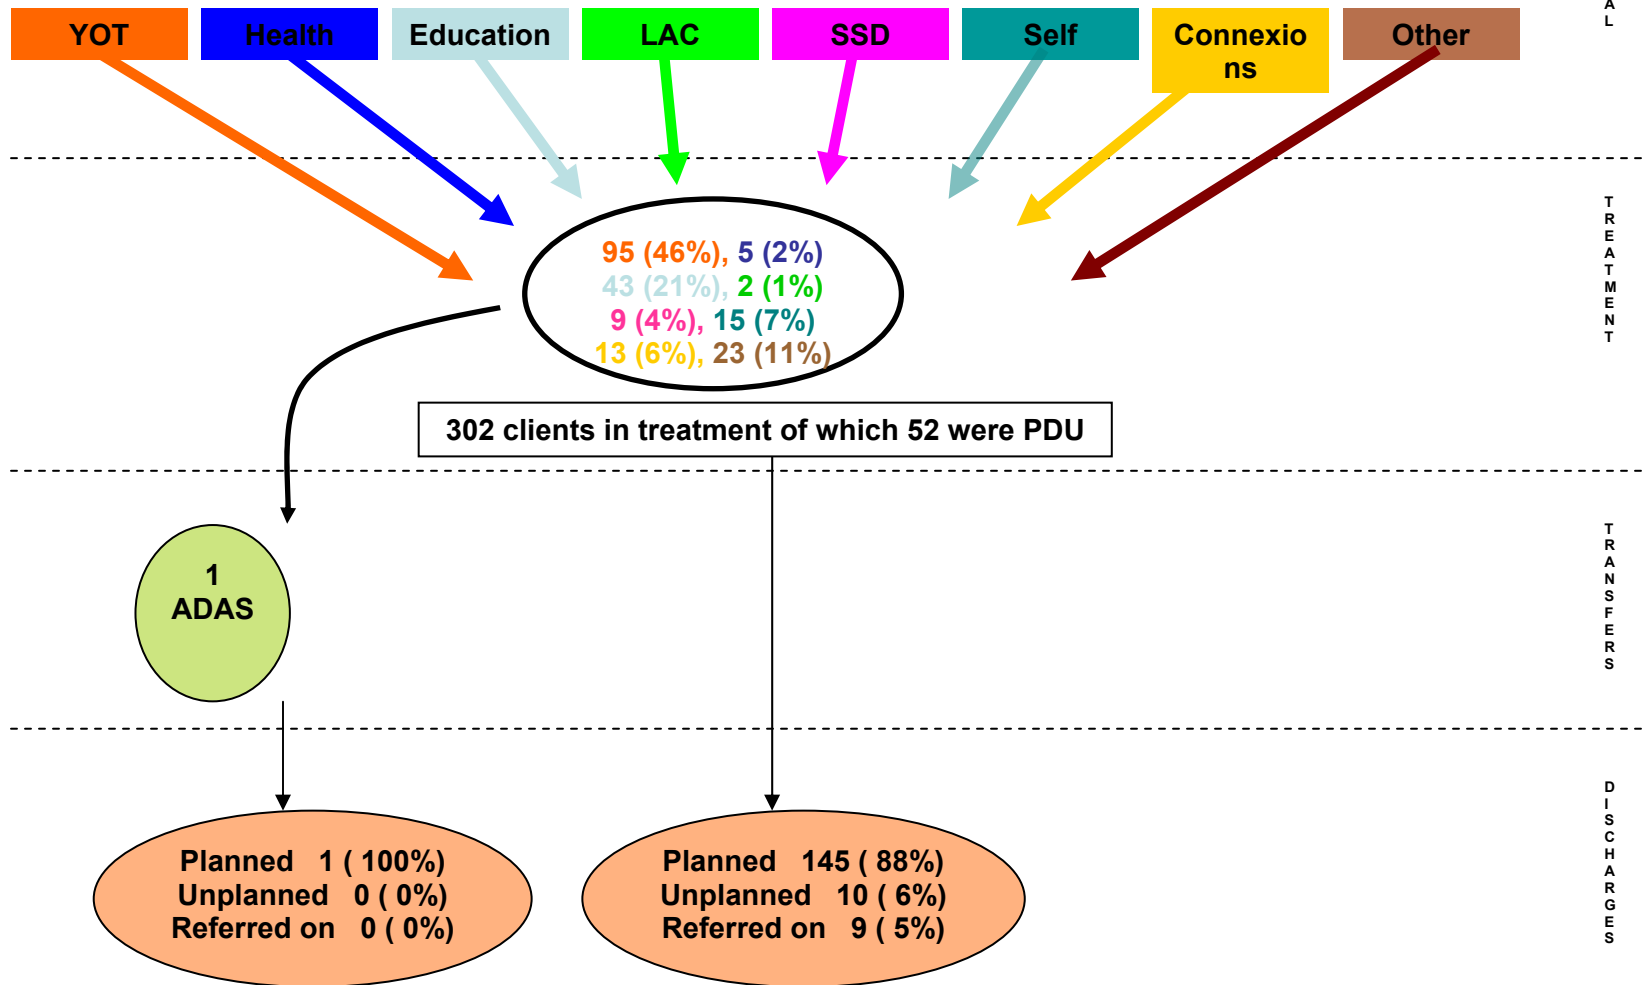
YOT Health Education LAC SSD Self Connexions Other

A
L

95 (46%), 5 (2%)
43 (21%), 2 (1%)
9 (4%), 15 (7%)
13 (6%), 23 (11%)

T
R
E
A
T
M
E
N
T

302 clients in treatment of which 52 were PDU

1
ADAS

T
R
A
N
S
F
E
R
S

Planned 1 ( 100%)
Unplanned 0 ( 0%)
Referred on 0 ( 0%)

Planned 145 ( 88%)
Unplanned 10 ( 6%)
Referred on 9 ( 5%)

D
I
S
C
H
A
R
G
E
S